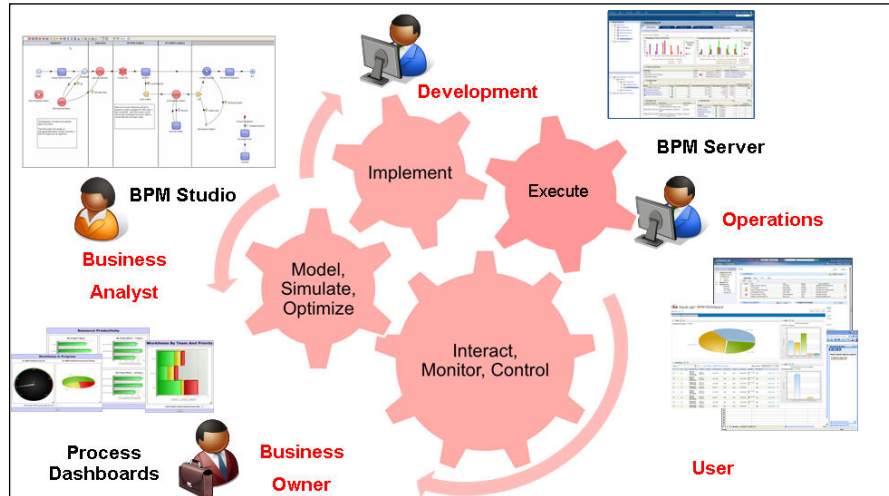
Development

Implement

Execute

BPM Server

BPM Studio

Operations

Business Analyst

Model, Simulate, Optimize

Interact, Monitor, Control

Resource Productivity

Workitems In Progress

Workitems By Team And Priority

Process Dashboards

Business Owner

User